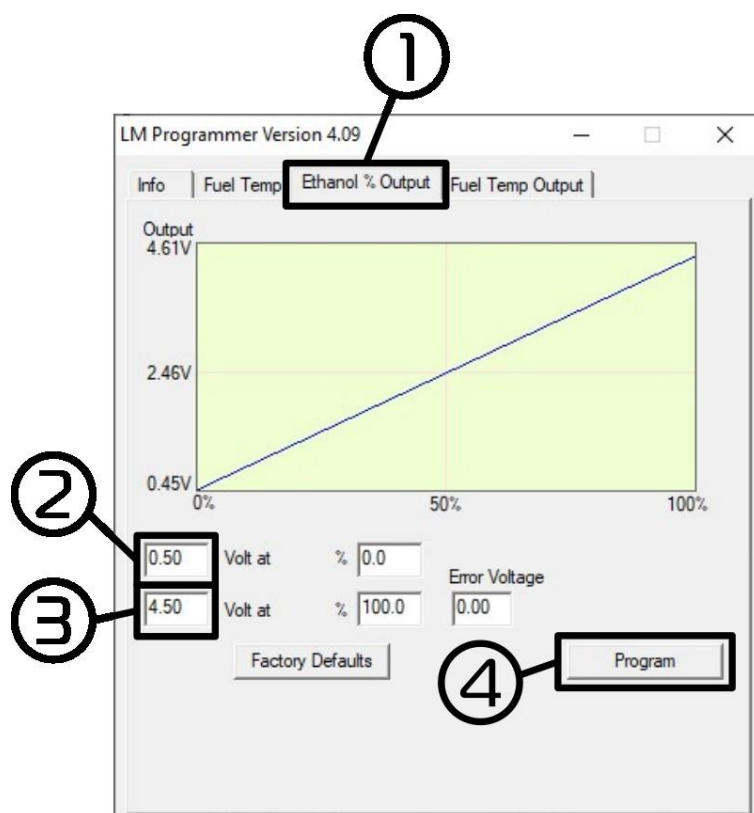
1

LM Programmer Version 4.09

Info | Fuel Temp | Ethanol % Output | Fuel Temp Output

Output
4.61V

2.46V

0.45V
0%
50%
100%

2
0.50 Volt at % 0.0

3
4.50 Volt at % 100.0

Error Voltage
0.00

Factory Defaults

4
Program